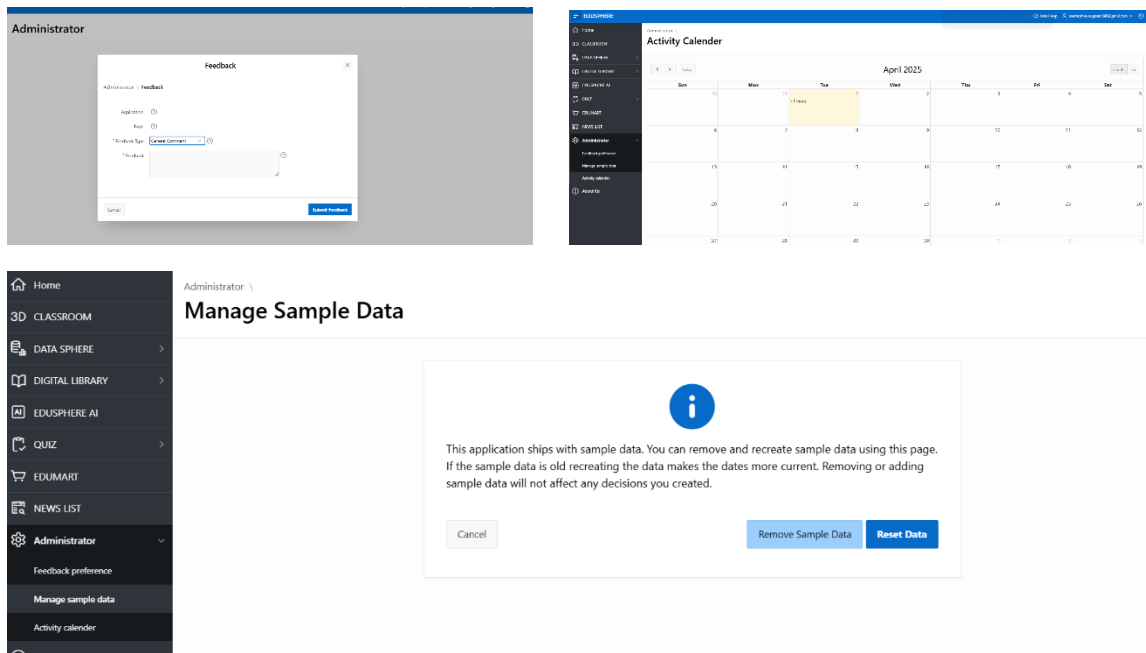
Administrator

Feedback

Administrator \ Feedback

Application

Page

* Feedback Type General Comment

* Feedback

Cancel

Submit Feedback

EDUSPHERE

Home
3D CLASSROOM
DATA SPHERE
DIGITAL LIBRARY
EDUSPHERE AI
QUIZ
EDUMART
NEWS LIST
Administrator
Feedback preference
Manage sample data
Activity calender
About Us

Administrator
Activity Calender

Today

April 2025

| Sun | Mon | Tue | Wed | Thu | Fri | Sat |
|---|---|---|---|---|---|---|
| 30 | 31 | 1 | 2 | 3 | 4 | 5 |
| 6 | 7 | 8 | 9 | 10 | 11 | 12 |
| 13 | 14 | 15 | 16 | 17 | 18 | 19 |
| 20 | 21 | 22 | 23 | 24 | 25 | 26 |
| 27 | 28 | 29 | 30 | 1 | 2 | 3 |

Home
3D CLASSROOM
DATA SPHERE
DIGITAL LIBRARY
EDUSPHERE AI
QUIZ
EDUMART
NEWS LIST
Administrator
Feedback preference
Manage sample data
Activity calender

Administrator \
Manage Sample Data

This application ships with sample data. You can remove and recreate sample data using this page. If the sample data is old recreating the data makes the dates more current. Removing or adding sample data will not affect any decisions you created.

Cancel

Remove Sample Data

Reset Data